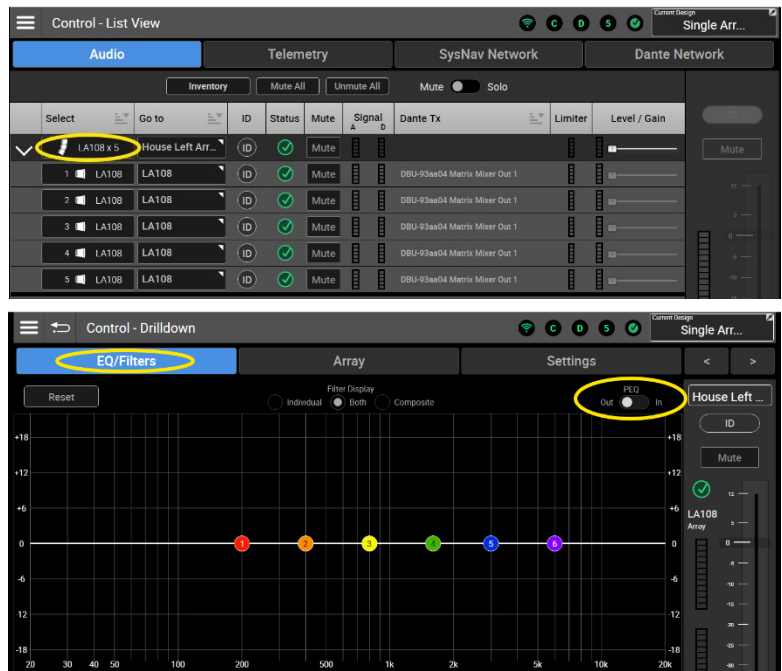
Control - List View

C D 5

Current Design
Single Arr...

Audio | Telemetry | SysNav Network | Dante Network

Inventory | Mute All | Unmute All | Mute Solo

| Select | Go to | ID | Status | Mute | Signal A D | Dante Tx | Limiter | Level / Gain |
|---|---|---|---|---|---|---|---|---|
| LA108 x 5 | House Left Arr... | ID | | Mute | | | | |
| 1 LA108 | LA108 | ID | | Mute | | DBU-93aa04 Matrix Mixer Out 1 | | |
| 2 LA108 | LA108 | ID | | Mute | | DBU-93aa04 Matrix Mixer Out 1 | | |
| 3 LA108 | LA108 | ID | | Mute | | DBU-93aa04 Matrix Mixer Out 1 | | |
| 4 LA108 | LA108 | ID | | Mute | | DBU-93aa04 Matrix Mixer Out 1 | | |
| 5 LA108 | LA108 | ID | | Mute | | DBU-93aa04 Matrix Mixer Out 1 | | |

ID
Mute

Control - Drilldown

C D 5

Current Design
Single Arr...

EQ/Filters | Array | Settings | < | >

Reset

Filter Display
Individual Both Composite

PEQ
Out In

House Left ...
ID
Mute

LA108
Array

+18 +12 +6 0 -6 -12 -18

1 2 3 4 5 6

20 30 40 50 100 200 500 1k 2k 5k 10k 20k